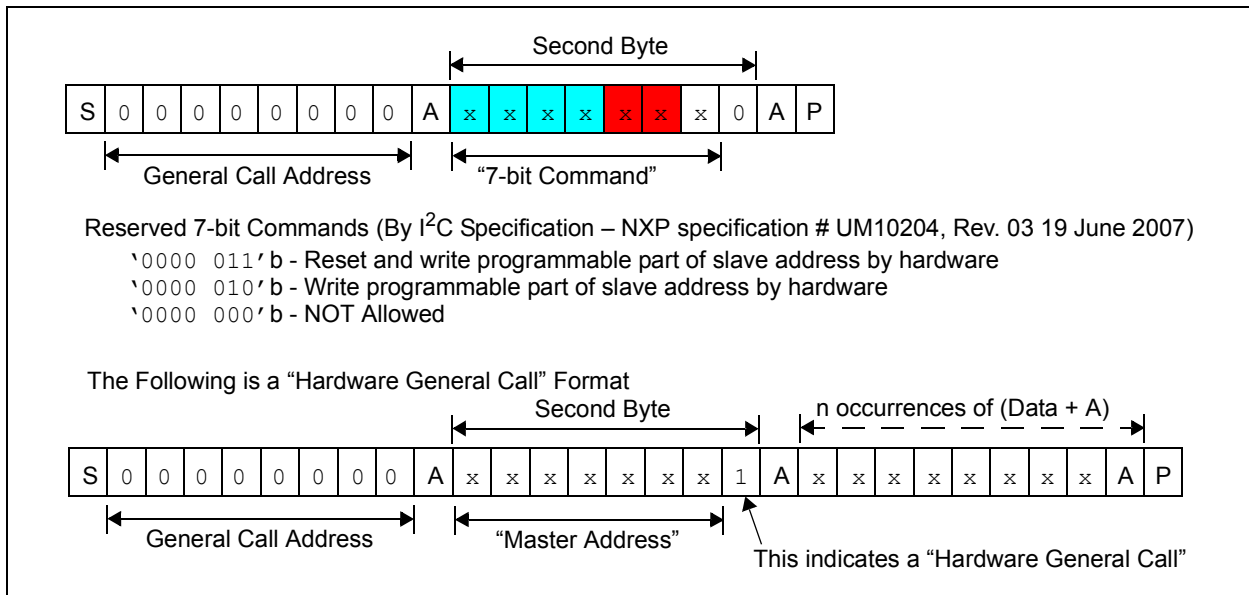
Second Byte

| S | 0 | 0 | 0 | 0 | 0 | 0 | 0 | 0 | A | x | x | x | x | x | x | x | 0 | A | P |
|---|---|---|---|---|---|---|---|---|---|---|---|---|---|---|---|---|---|---|---|

General Call Address

"7-bit Command"

Reserved 7-bit Commands (By I$^2$C Specification – NXP specification # UM10204, Rev. 03 19 June 2007)

'0000 011' b - Reset and write programmable part of slave address by hardware
'0000 010' b - Write programmable part of slave address by hardware
'0000 000' b - NOT Allowed

The Following is a "Hardware General Call" Format

Second Byte

n occurrences of (Data + A)

| S | 0 | 0 | 0 | 0 | 0 | 0 | 0 | 0 | A | x | x | x | x | x | x | x | 1 | A | x | x | x | x | x | x | x | x | A | P |
|---|---|---|---|---|---|---|---|---|---|---|---|---|---|---|---|---|---|---|---|---|---|---|---|---|---|---|---|---|

General Call Address

"Master Address"

This indicates a "Hardware General Call"